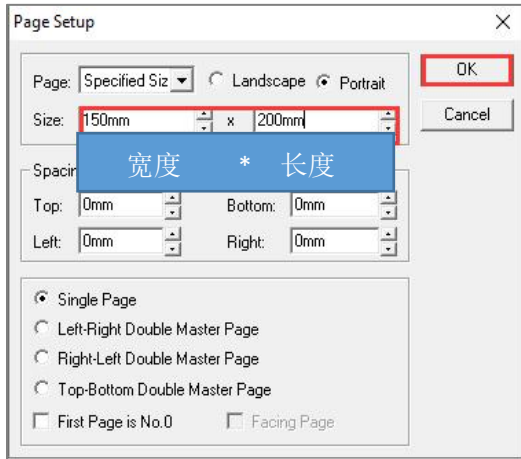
Page Setup

Page: Specified Siz Landscape Portrait

Size: 150mm x 200mm

OK

Cancel

宽度 * 长度

Spacin

Top: 0mm

Bottom: 0mm

Left: 0mm

Right: 0mm

Single Page

Left-Right Double Master Page

Right-Left Double Master Page

Top-Bottom Double Master Page

First Page is No.0

Facing Page